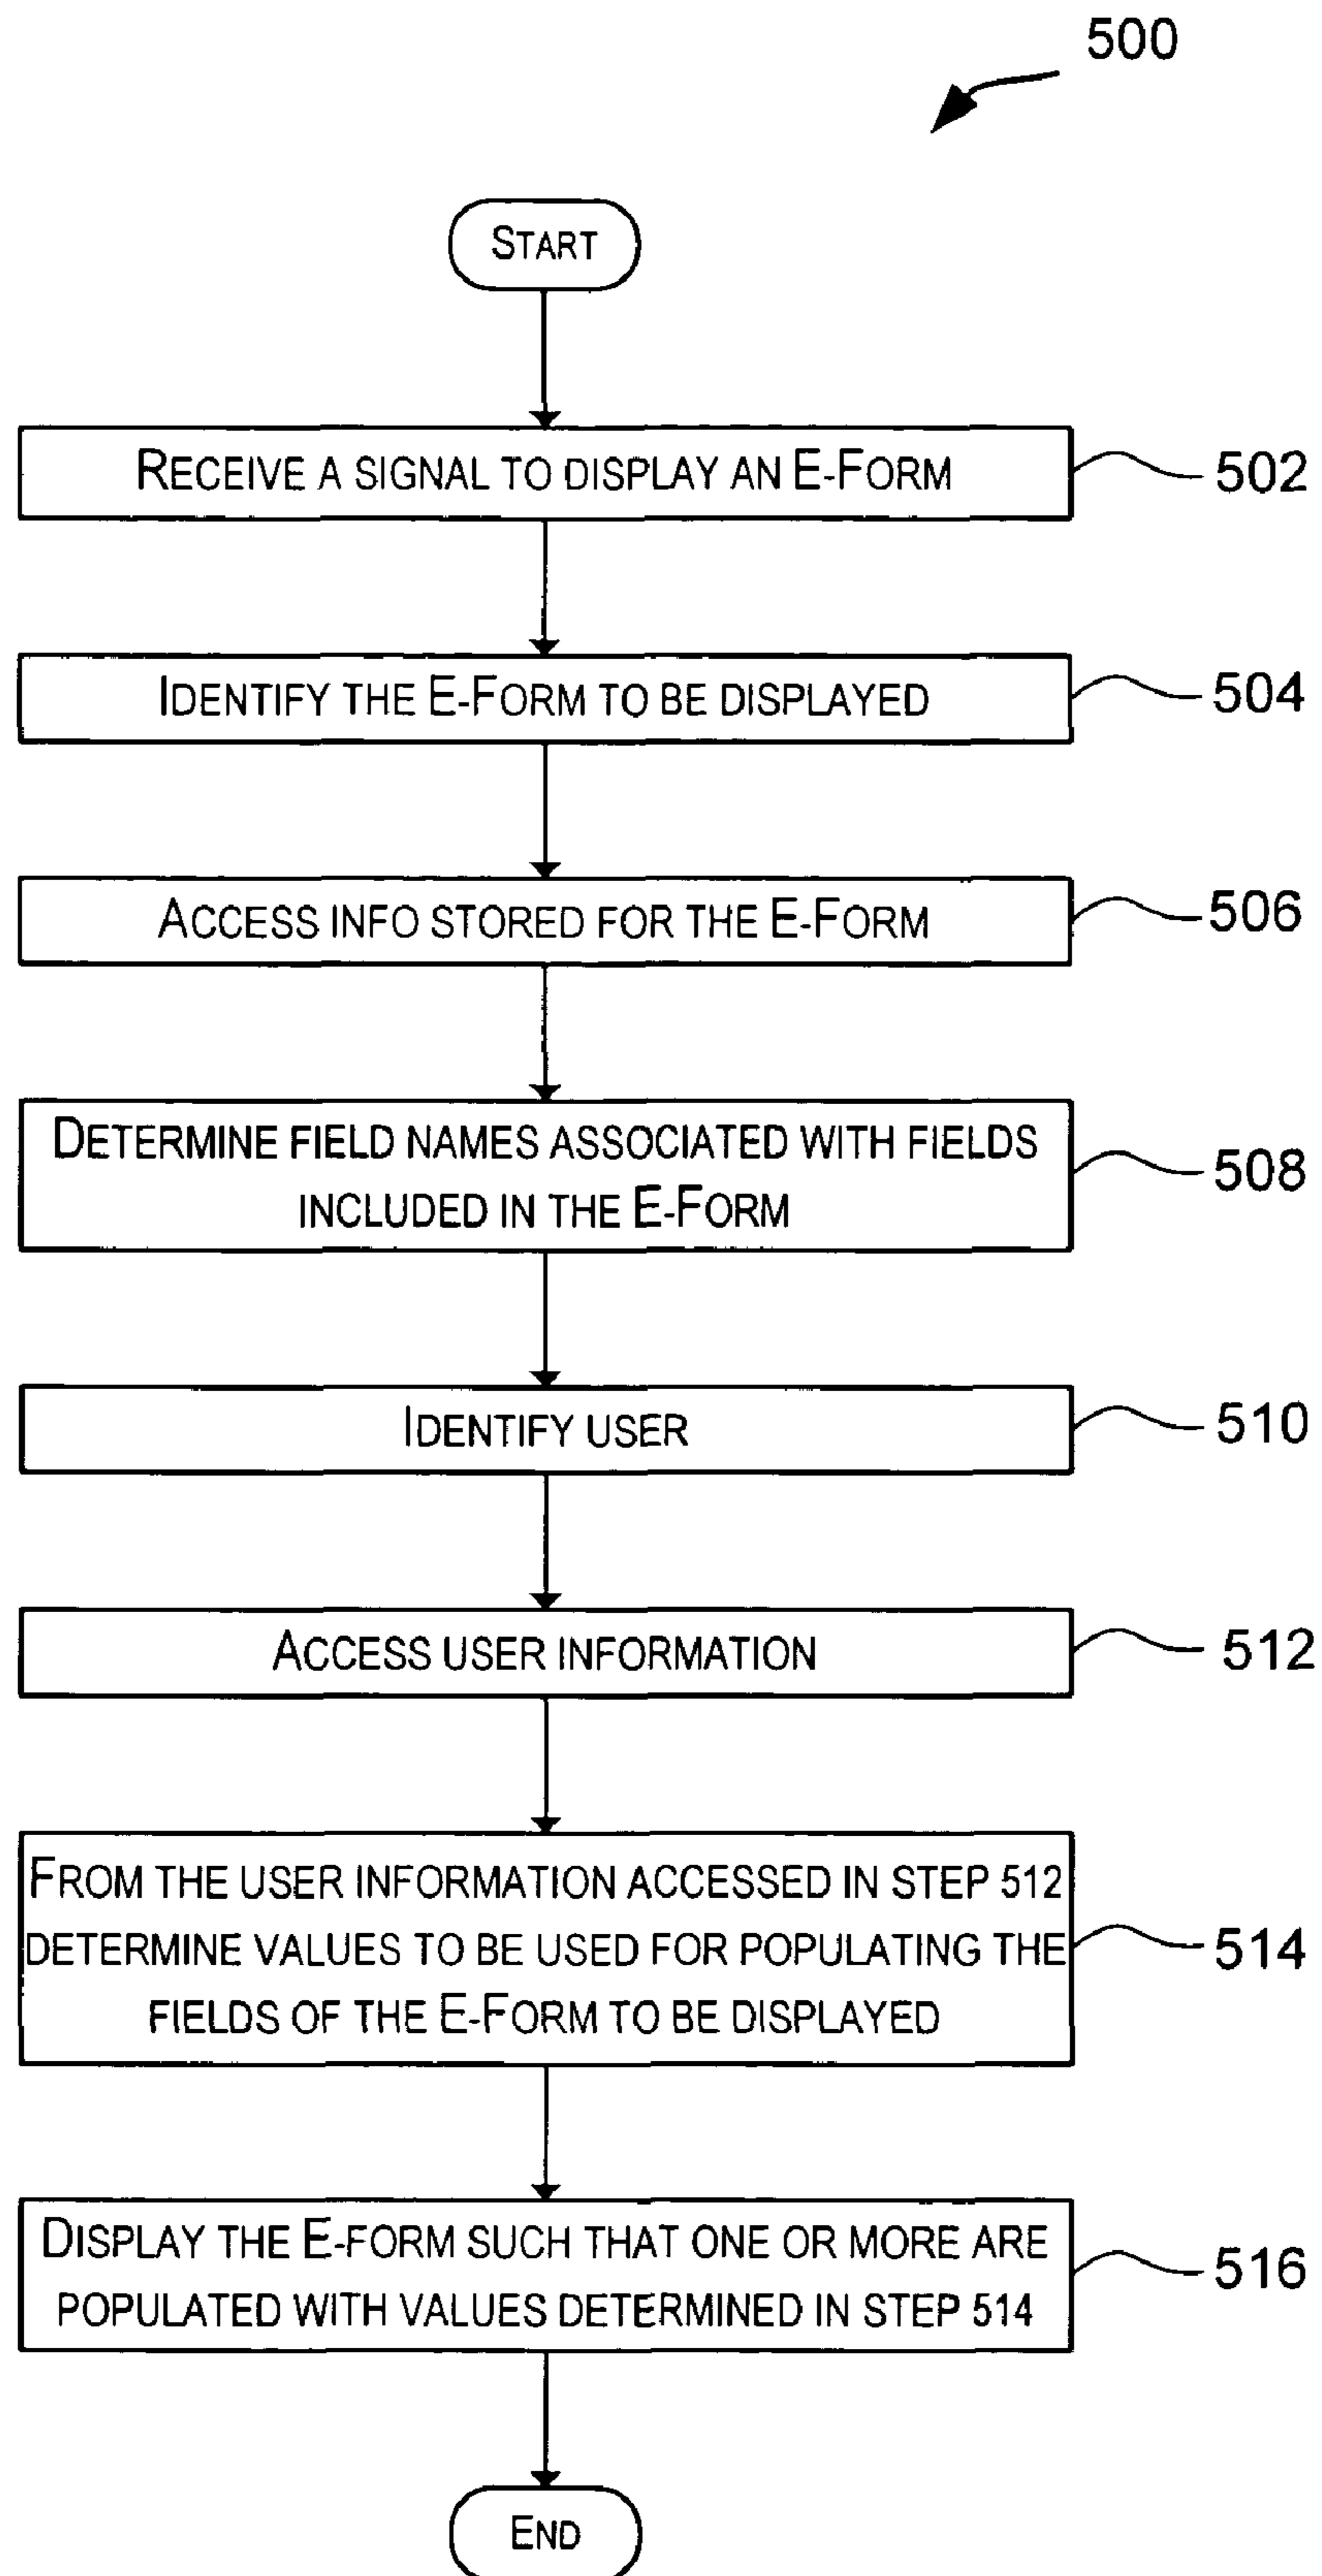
500

START

RECEIVE A SIGNAL TO DISPLAY AN E-FORM

502

IDENTIFY THE E-FORM TO BE DISPLAYED

504

ACCESS INFO STORED FOR THE E-FORM

506

DETERMINE FIELD NAMES ASSOCIATED WITH FIELDS INCLUDED IN THE E-FORM

508

IDENTIFY USER

510

ACCESS USER INFORMATION

512

FROM THE USER INFORMATION ACCESSED IN STEP 512 DETERMINE VALUES TO BE USED FOR POPULATING THE FIELDS OF THE E-FORM TO BE DISPLAYED

514

DISPLAY THE E-FORM SUCH THAT ONE OR MORE ARE POPULATED WITH VALUES DETERMINED IN STEP 514

516

END